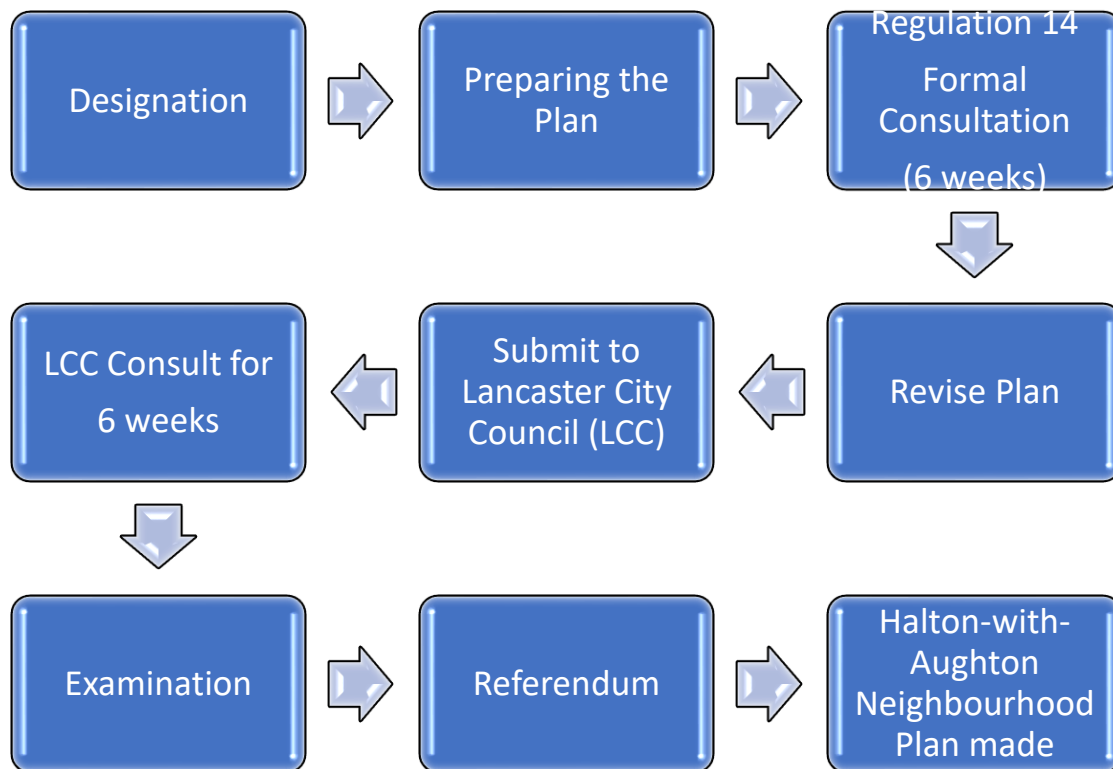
Designation

Preparing the Plan

Regulation 14

Formal Consultation

(6 weeks)

Revise Plan

Submit to Lancaster City Council (LCC)

LCC Consult for 6 weeks

Examination

Referendum

Halton-with-Aughton Neighbourhood Plan made